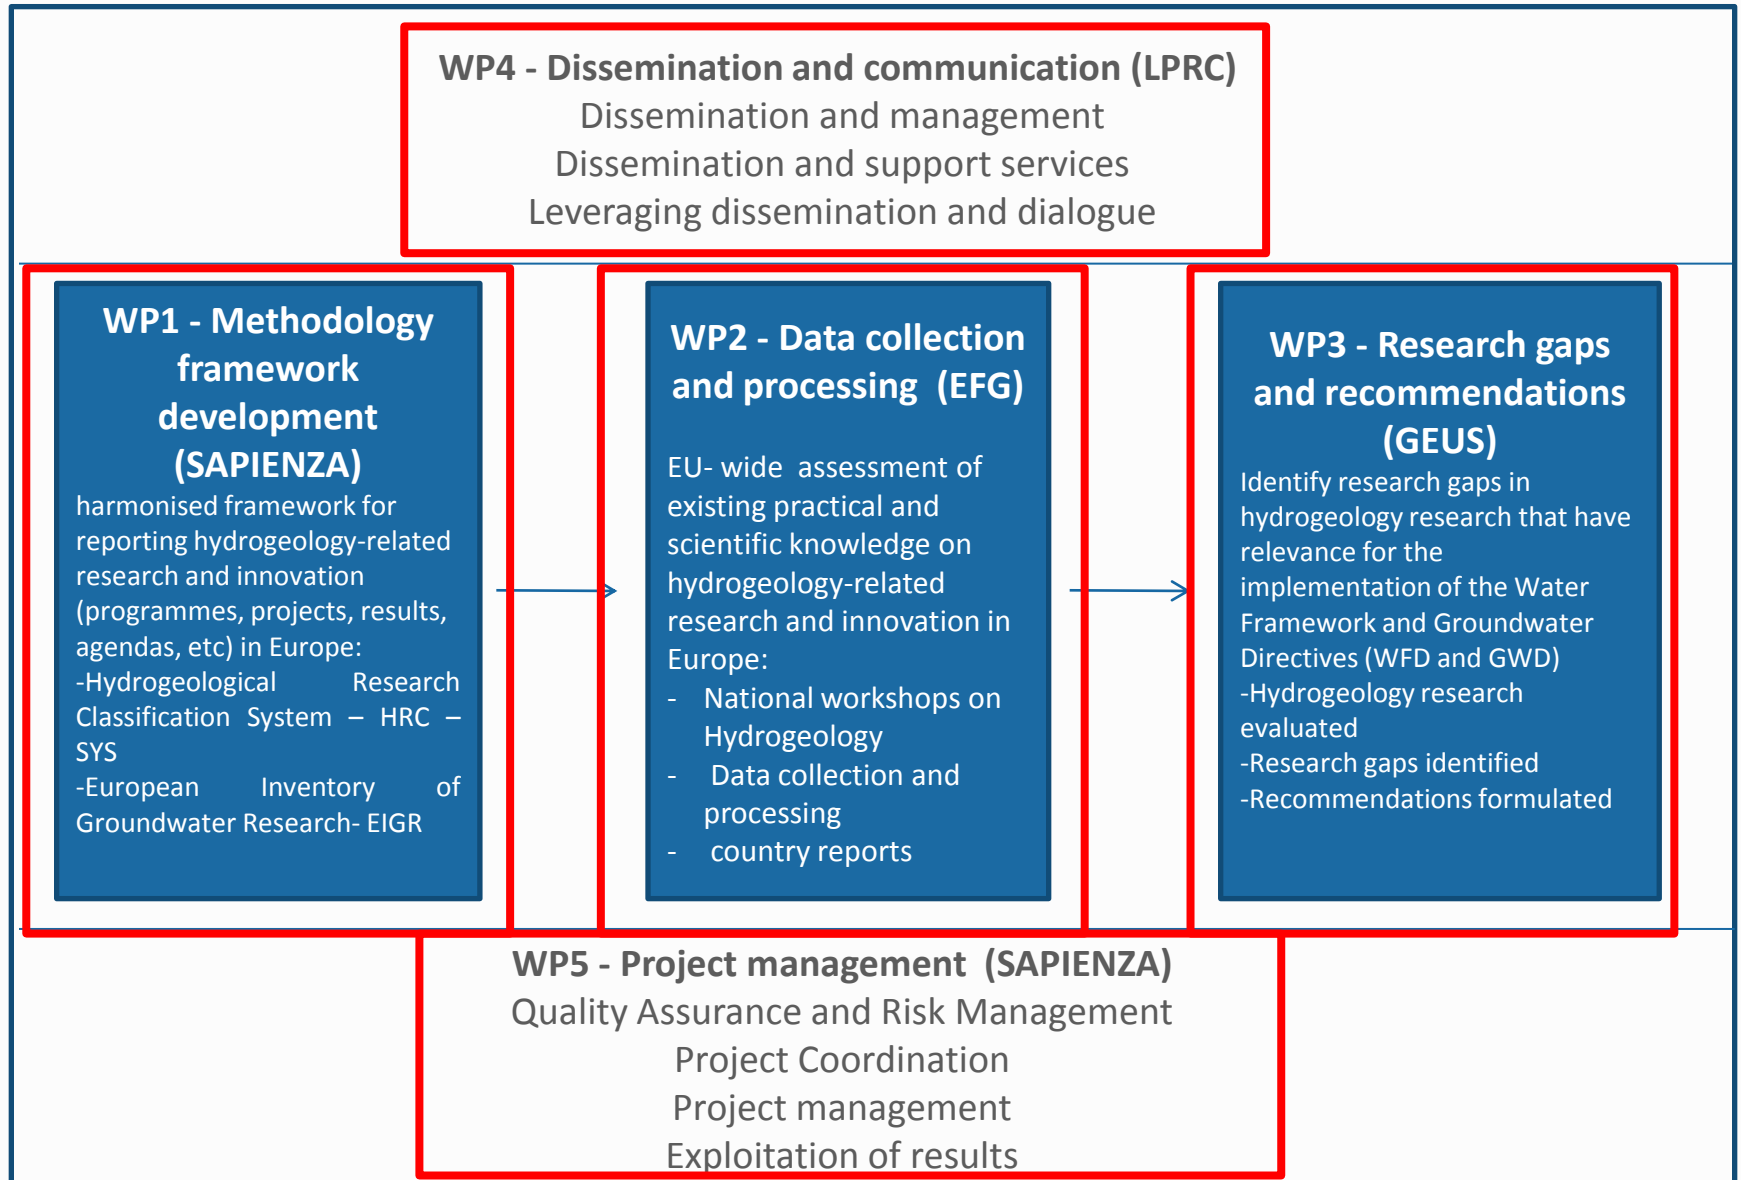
WP4 - Dissemination and communication (LPRC)
Dissemination and management
Dissemination and support services
Leveraging dissemination and dialogue

WP1 - Methodology framework development (SAPIENZA)
harmonised framework for reporting hydrogeology-related research and innovation (programmes, projects, results, agendas, etc) in Europe:
-Hydrogeological Research Classification System – HRC – SYS
-European Inventory of Groundwater Research- EIGR

WP2 - Data collection and processing (EFG)
EU- wide assessment of existing practical and scientific knowledge on hydrogeology-related research and innovation in Europe:
- National workshops on Hydrogeology
- Data collection and processing
- country reports

WP3 - Research gaps and recommendations (GEUS)
Identify research gaps in hydrogeology research that have relevance for the implementation of the Water Framework and Groundwater Directives (WFD and GWD)
-Hydrogeology research evaluated
-Research gaps identified
-Recommendations formulated

WP5 - Project management (SAPIENZA)
Quality Assurance and Risk Management
Project Coordination
Project management
Exploitation of results